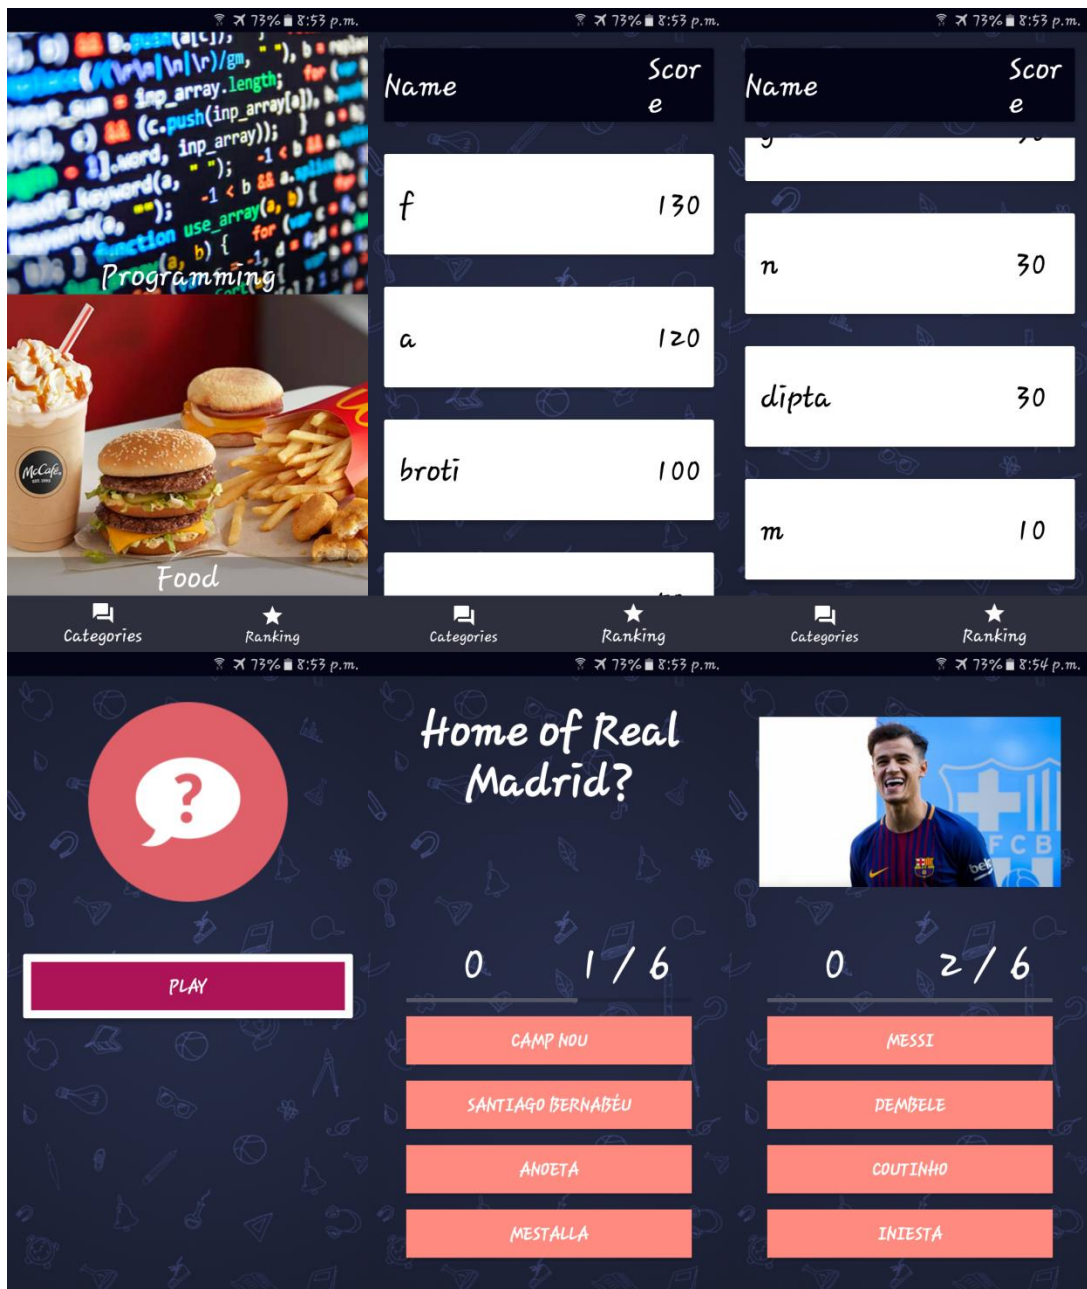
73% 8:53 p.m.

Programming

Food

Categories Ranking

73% 8:53 p.m.

Name Scor e

f 130

a 120

broti 100

Categories Ranking

73% 8:53 p.m.

Name Scor e

n 30

dipta 30

m 10

Categories Ranking

73% 8:53 p.m.

PLAY

73% 8:53 p.m.

Home of Real Madrid?

0 1 / 6

CAMP NOU

SANTIAGO BERNABÉU

ANOETA

MESTALLA

73% 8:54 p.m.

FCB

0 2 / 6

MESSI

DEMBELE

COUTINHO

INIESTA